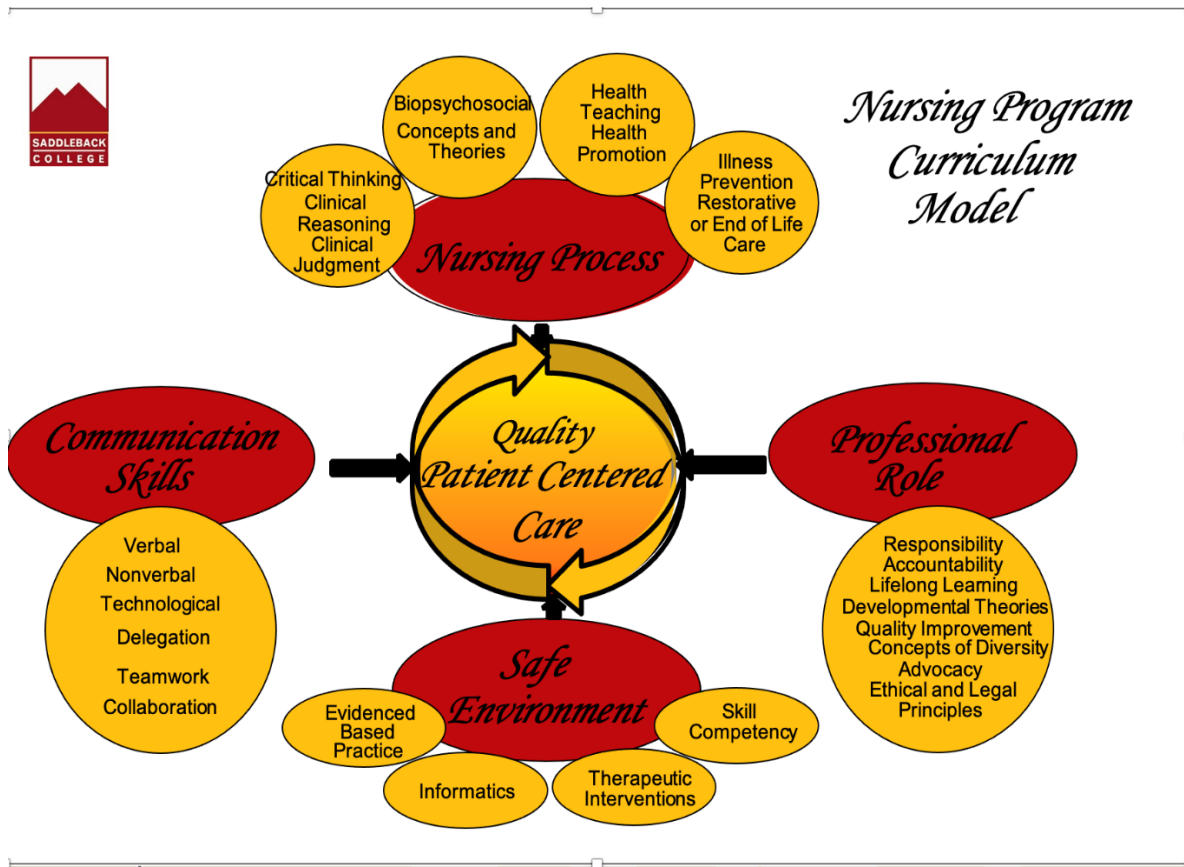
SADDLEBACK COLLEGE

Nursing Program Curriculum Model

Biopsychosocial Concepts and Theories

Health Teaching Health Promotion

Critical Thinking Clinical Reasoning Clinical Judgment

Illness Prevention Restorative or End of Life Care

Nursing Process

Communication Skills

Quality Patient Centered Care

Professional Role

Verbal
Nonverbal
Technological
Delegation
Teamwork
Collaboration

Responsibility
Accountability
Lifelong Learning
Developmental Theories
Quality Improvement
Concepts of Diversity
Advocacy
Ethical and Legal Principles

Safe Environment

Evidenced Based Practice

Skill Competency

Informatics

Therapeutic Interventions